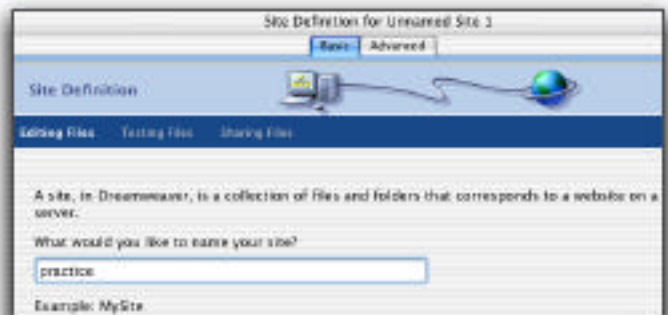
Site Definition for Unnamed Site 1

Basic Advanced

Site Definition

Editing Files Testing Files Sharing Files

A site, in Dreamweaver, is a collection of files and folders that corresponds to a website on a server.

What would you like to name your site?

practice

Example: MySite